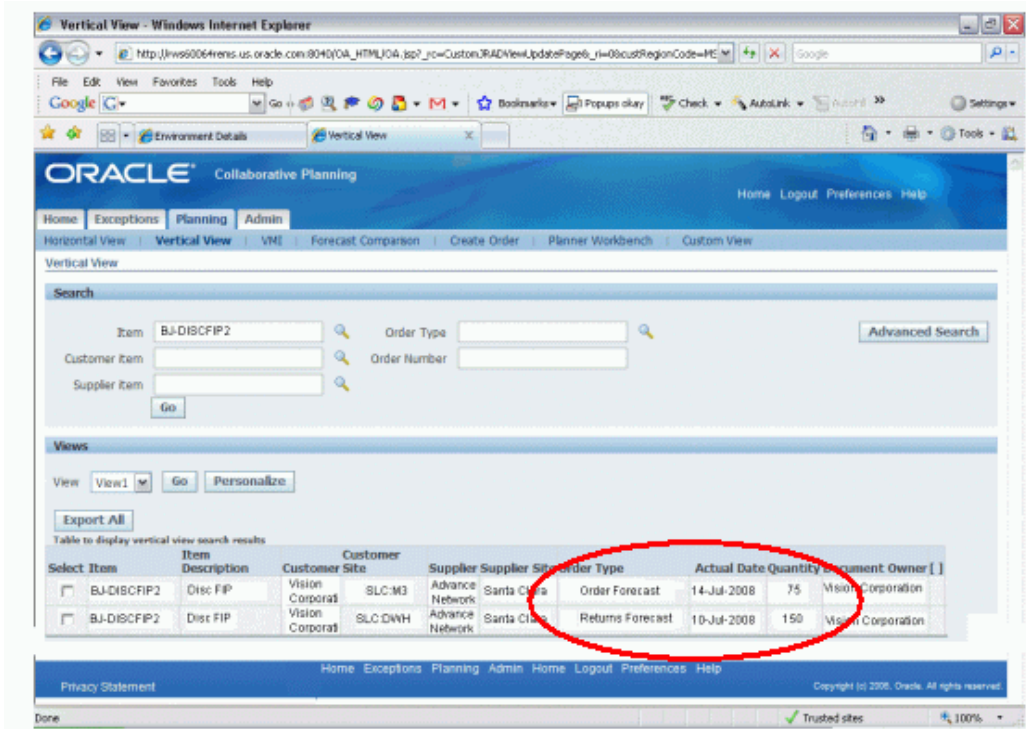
Vertical View - Windows Internet Explorer

http://rws60064rems.us.oracle.com:8040/OA_HTML/OA.jsp?_rc=CustomJRADViewUpdatePage6_ri=0&custRegionCode=MS

Google

File Edit View Favorites Tools Help

Google G Go Bookmarks Popups okay Check AutoLink AutoFill Settings

Environment Details Vertical View

ORACLE Collaborative Planning

Home Logout Preferences Help

Home Exceptions Planning Admin

Horizontal View | Vertical View | VMI | Forecast Comparison | Create Order | Planner Workbench | Custom View

Vertical View

Search

Item BJ-DISCFIP2 Order Type Advanced Search

Customer Item Order Number

Supplier Item

Go

Views

View View1 Go Personalize

Export All

Table to display vertical view search results

| Select | Item | Item Description | Customer | Customer Site | Supplier | Supplier Site | Order Type | Actual Date | Quantity | Document Owner |
|---|---|---|---|---|---|---|---|---|---|---|
| | BJ-DISCFIP2 | Disc FIP | Vision Corporati | SLC:M3 | Advance Network | Santa Clara | Order Forecast | 14-Jul-2008 | 75 | Vision Corporation |
| | BJ-DISCFIP2 | Disc FIP | Vision Corporati | SLC:DWH | Advance Network | Santa Clara | Returns Forecast | 10-Jul-2008 | 150 | Vision Corporation |

Home Exceptions Planning Admin Home Logout Preferences Help

Privacy Statement

Copyright (c) 2006, Oracle. All rights reserved.

Done Trusted sites 100%